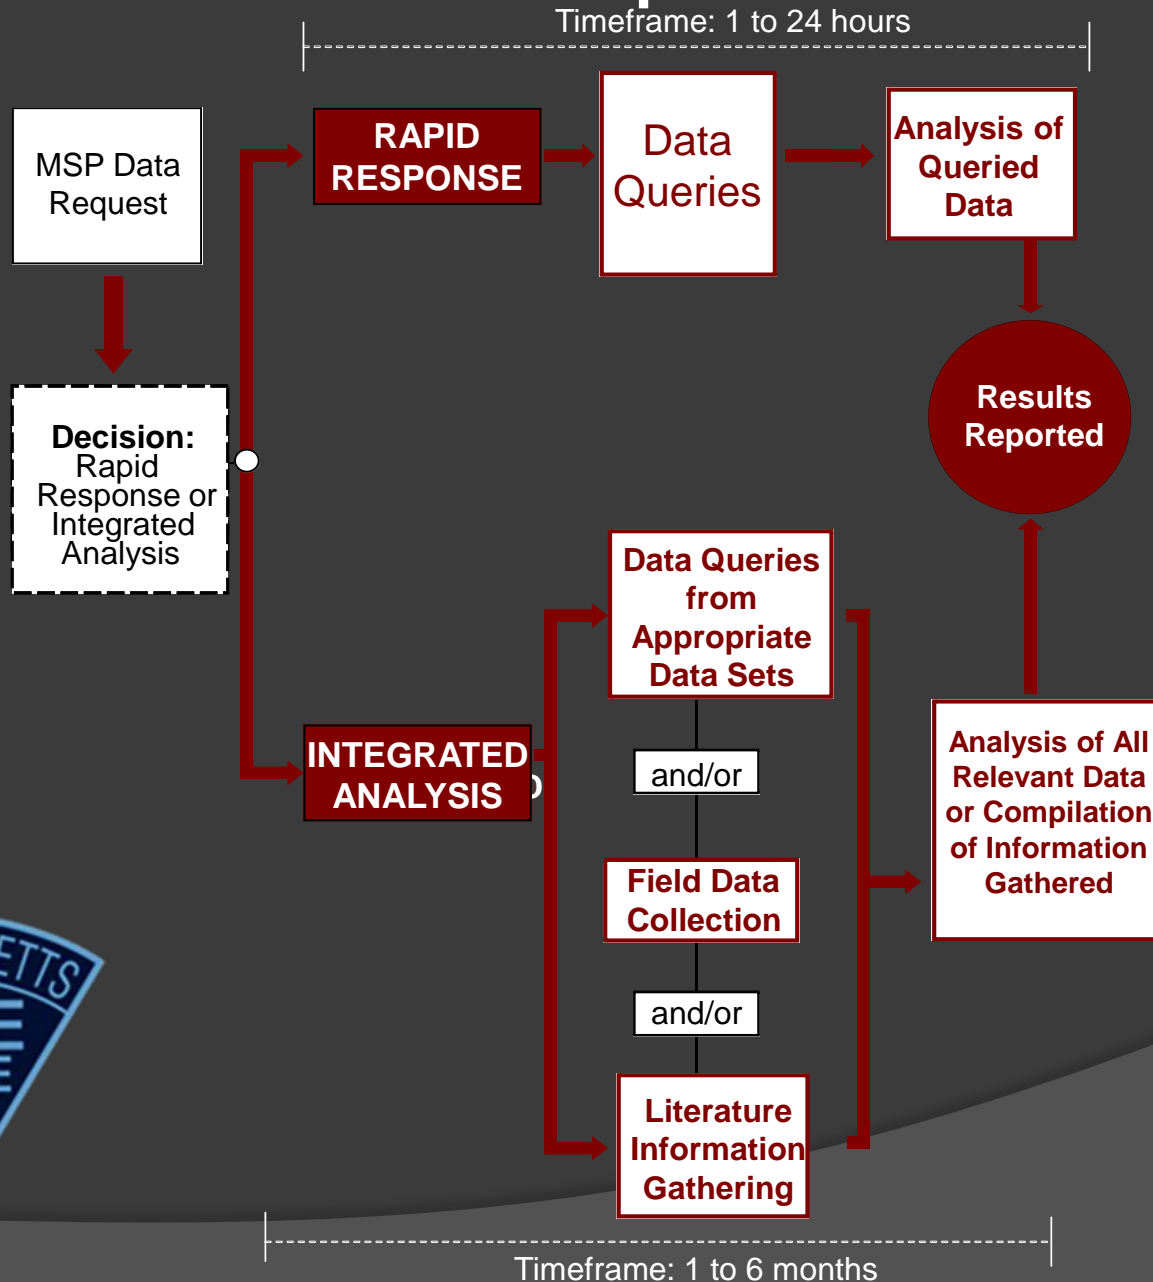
Timeframe: 1 to 24 hours

MSP Data Request

RAPID RESPONSE

Data Queries

Analysis of Queried Data

Decision: Rapid Response or Integrated Analysis

Results Reported

Data Queries from Appropriate Data Sets

INTEGRATED ANALYSIS

and/or

Analysis of All Relevant Data or Compilation of Information Gathered

Field Data Collection

and/or

Literature Information Gathering

ETTS

Timeframe: 1 to 6 months